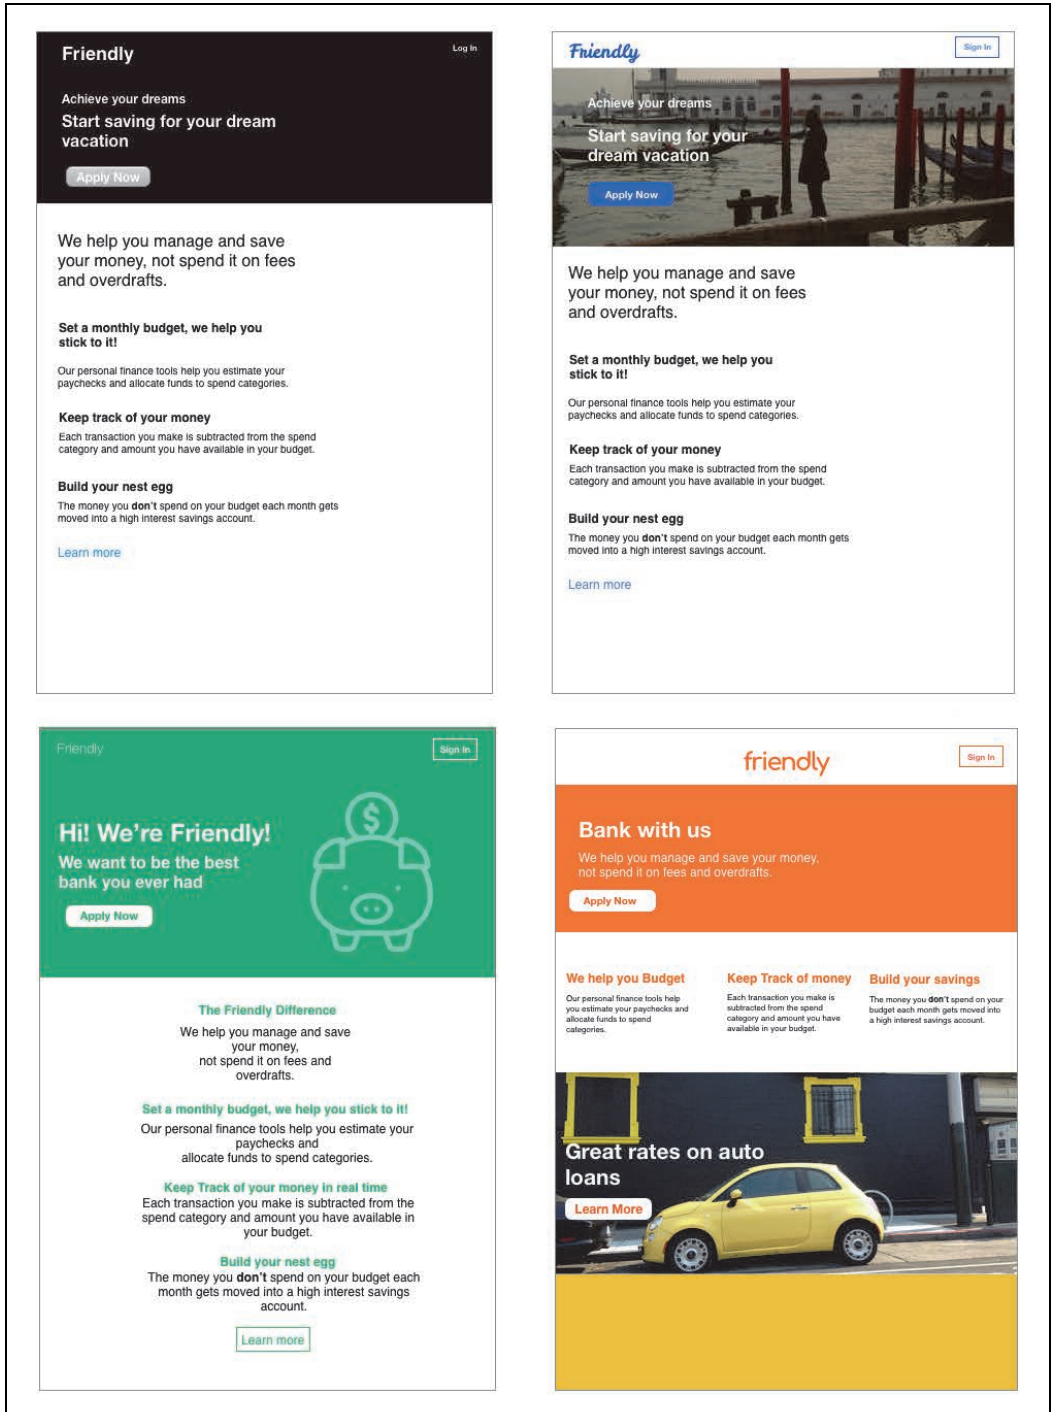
Friendly

Log In

Achieve your dreams

Start saving for your dream vacation

Apply Now

We help you manage and save your money, not spend it on fees and overdrafts.

Set a monthly budget, we help you stick to it!

Our personal finance tools help you estimate your paychecks and allocate funds to spend categories.

Keep track of your money

Each transaction you make is subtracted from the spend category and amount you have available in your budget.

Build your nest egg

The money you **don't** spend on your budget each month gets moved into a high interest savings account.

Learn more

Friendly

Sign In

Achieve your dreams

Start saving for your dream vacation

Apply Now

We help you manage and save your money, not spend it on fees and overdrafts.

Set a monthly budget, we help you stick to it!

Our personal finance tools help you estimate your paychecks and allocate funds to spend categories.

Keep track of your money

Each transaction you make is subtracted from the spend category and amount you have available in your budget.

Build your nest egg

The money you **don't** spend on your budget each month gets moved into a high interest savings account.

Learn more

Friendly

Sign In

Hi! We're Friendly!

We want to be the best bank you ever had

Apply Now

The Friendly Difference

We help you manage and save your money, not spend it on fees and overdrafts.

Set a monthly budget, we help you stick to it!

Our personal finance tools help you estimate your paychecks and allocate funds to spend categories.

Keep Track of your money in real time

Each transaction you make is subtracted from the spend category and amount you have available in your budget.

Build your nest egg

The money you **don't** spend on your budget each month gets moved into a high interest savings account.

Learn more

friendly

Sign In

Bank with us

We help you manage and save your money, not spend it on fees and overdrafts.

Apply Now

We help you Budget

Our personal finance tools help you estimate your paychecks and allocate funds to spend categories.

Keep Track of money

Each transaction you make is subtracted from the spend category and amount you have available in your budget.

Build your savings

The money you **don't** spend on your budget each month gets moved into a high interest savings account.

Great rates on auto loans

Learn More